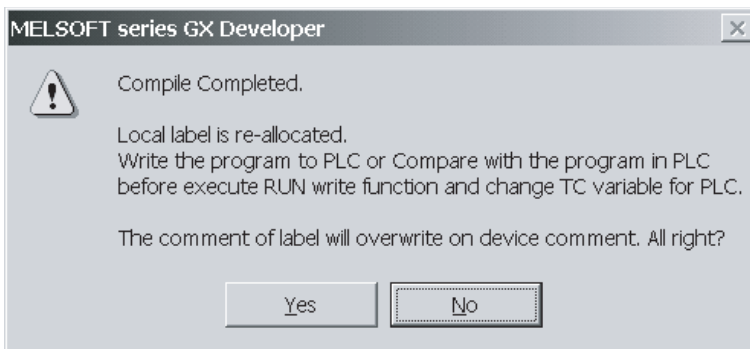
MELSOFT series GX Developer

Compile Completed.

Local label is re-allocated.
Write the program to PLC or Compare with the program in PLC before execute RUN write function and change TC variable for PLC.

The comment of label will overwrite on device comment. All right?

Yes

No